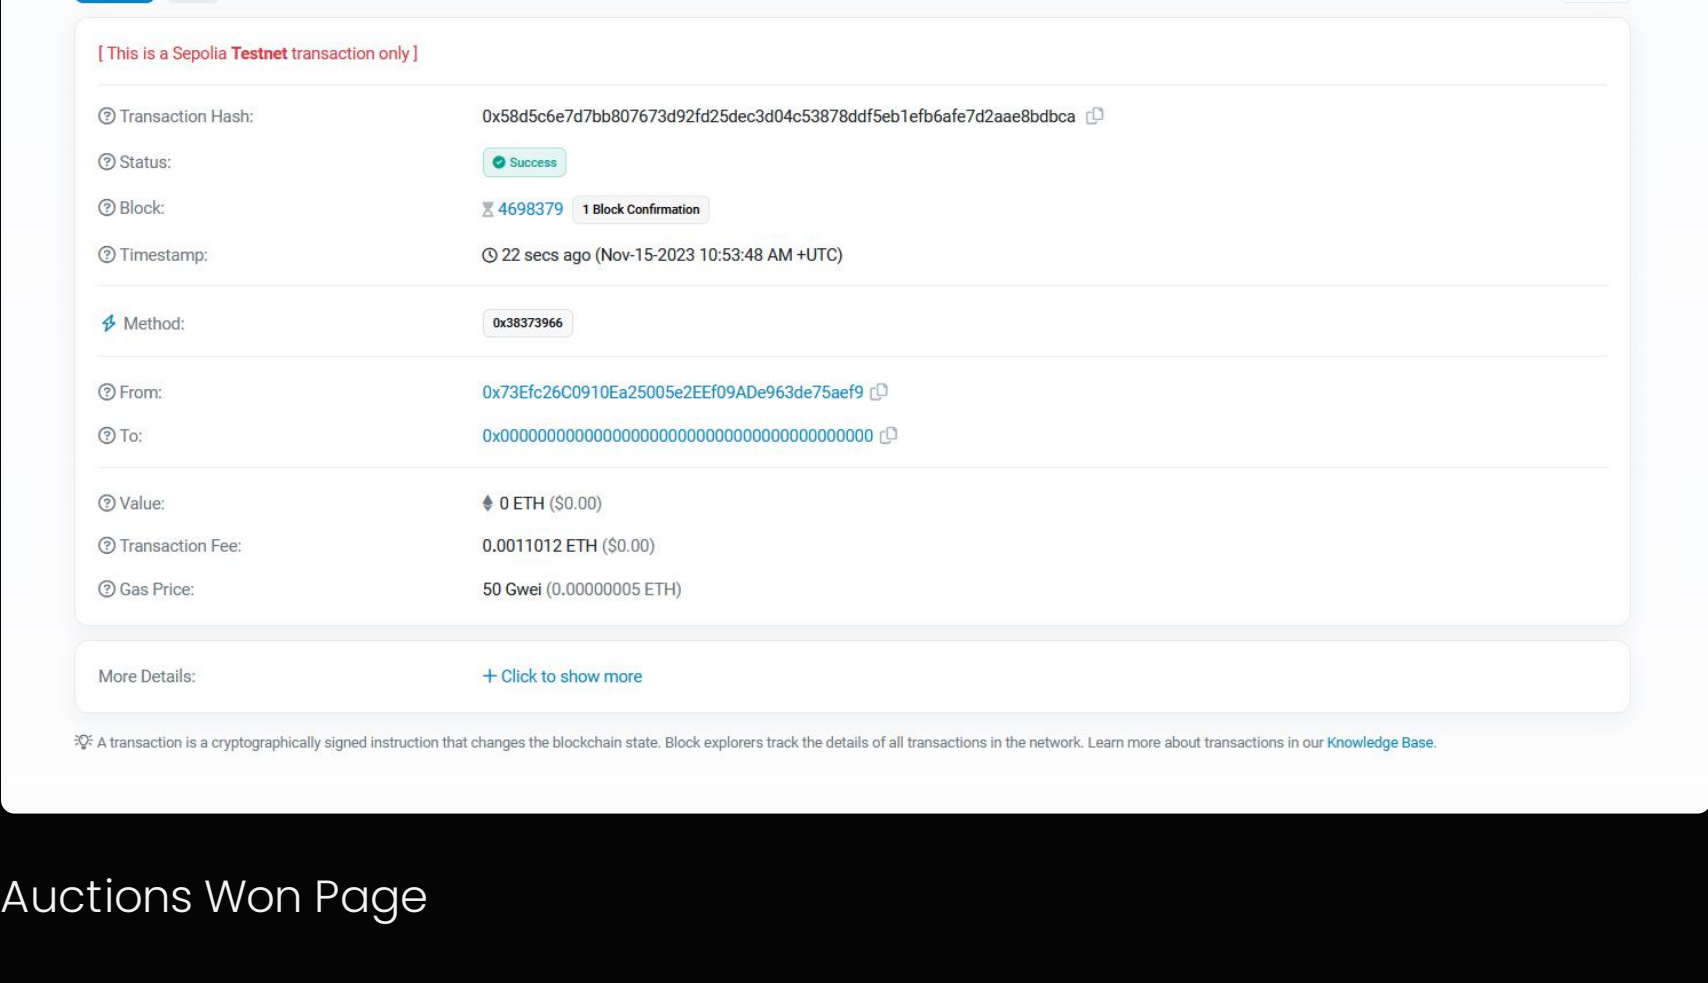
[ This is a Sepolia **Testnet** transaction only ]

Transaction Hash: 0x58d5c6e7d7bb807673d92fd25dec3d04c53878ddf5eb1efb6afe7d2aae8bdbca

Status: Success

Block: 4698379 1 Block Confirmation

Timestamp: 22 secs ago (Nov-15-2023 10:53:48 AM +UTC)

Method: 0x38373966

From: 0x73Efc26C0910Ea25005e2EEf09ADe963de75aef9

To: 0x0000000000000000000000000000000000000000

Value: 0 ETH ($0.00)

Transaction Fee: 0.0011012 ETH ($0.00)

Gas Price: 50 Gwei (0.00000005 ETH)

More Details: + Click to show more

A transaction is a cryptographically signed instruction that changes the blockchain state. Block explorers track the details of all transactions in the network. Learn more about transactions in our Knowledge Base.

Auctions Won Page